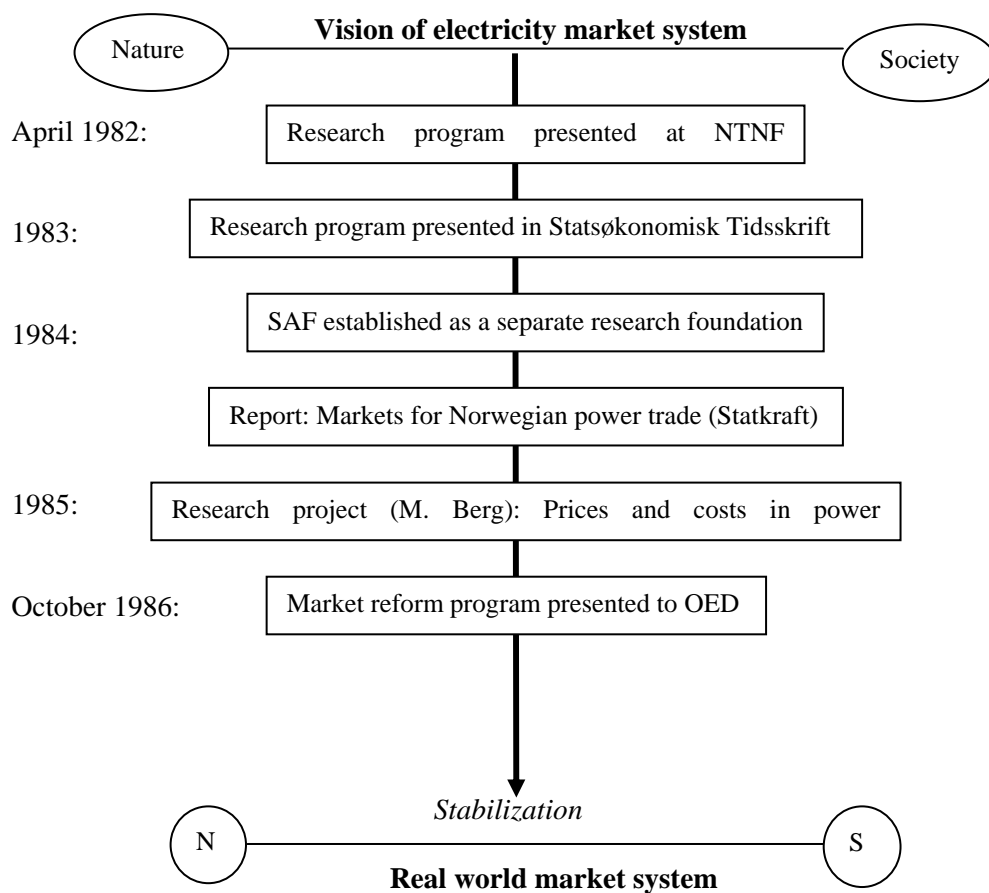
Nature

**Vision of electricity market system**

Society

April 1982: Research program presented at NTNF

1983: Research program presented in Statsøkonomisk Tidsskrift

1984: SAF established as a separate research foundation

Report: Markets for Norwegian power trade (Statkraft)

1985: Research project (M. Berg): Prices and costs in power

October 1986: Market reform program presented to OED

*Stabilization*

N

S

**Real world market system**